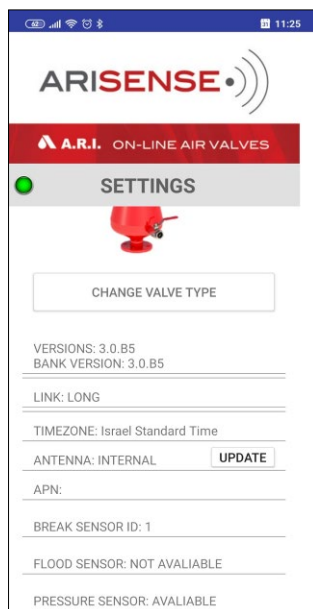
11:25

ARISENSE

A.R.I. ON-LINE AIR VALVES

SETTINGS

CHANGE VALVE TYPE

VERSIONS: 3.0.B5
BANK VERSION: 3.0.B5

LINK: LONG

TIMEZONE: Israel Standard Time

ANTENNA: INTERNAL

UPDATE

APN:

BREAK SENSOR ID: 1

FLOOD SENSOR: NOT AVALIABLE

PRESSURE SENSOR: AVALIABLE